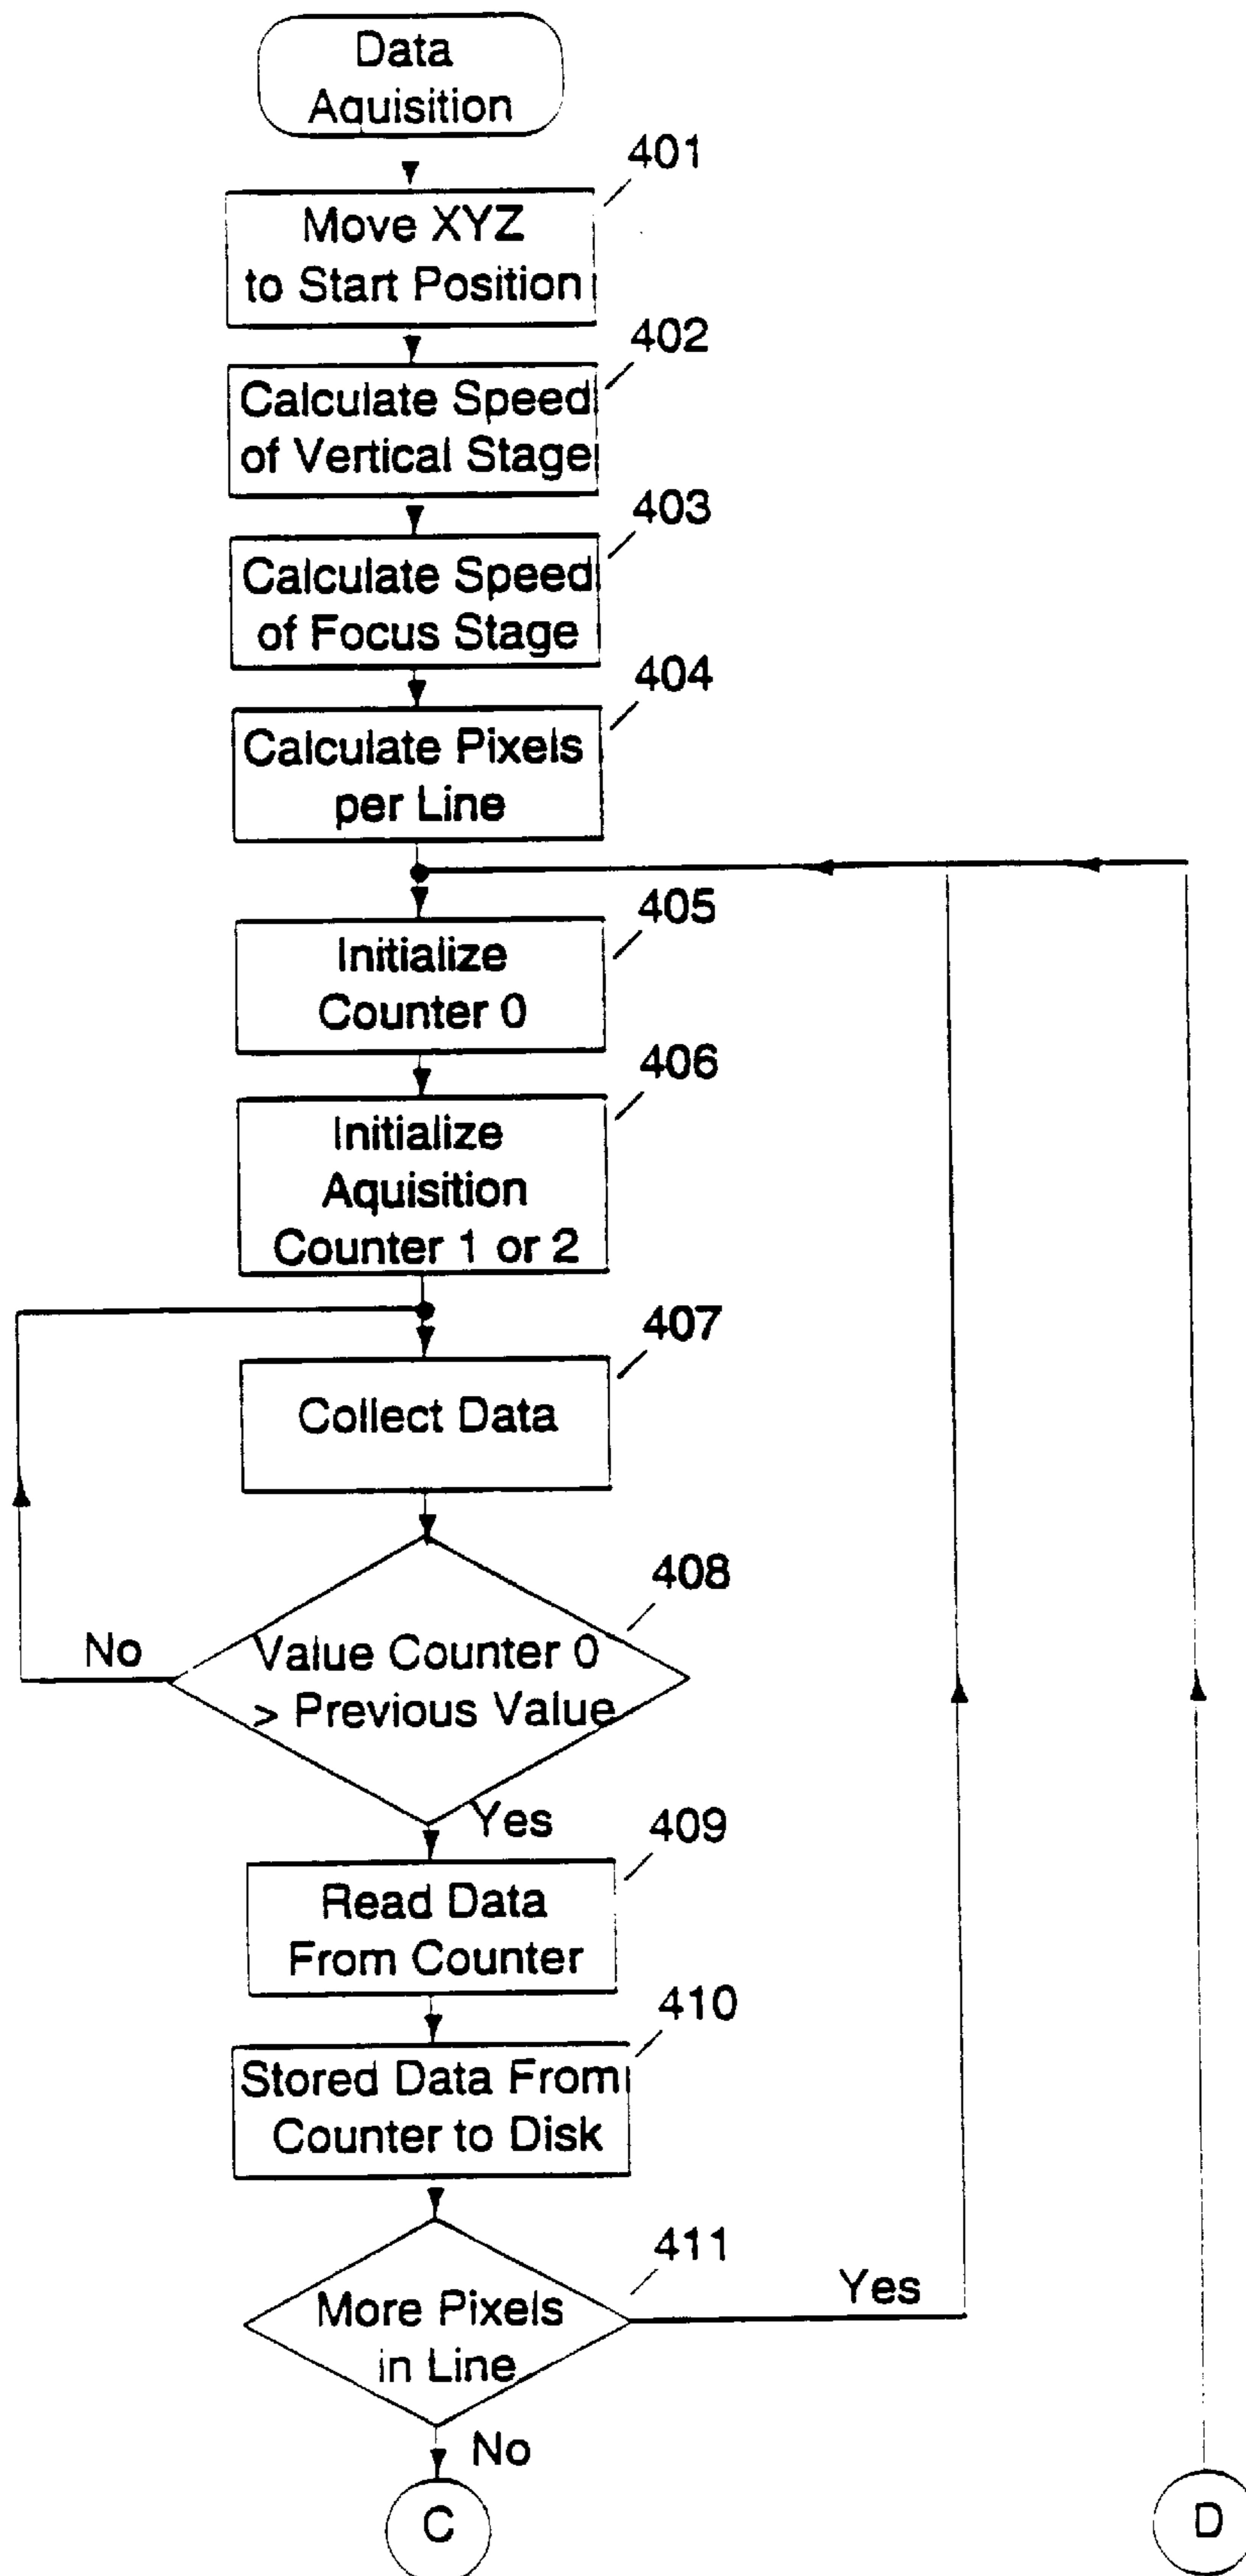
Data Aquisition

401
Move XYZ to Start Position

402
Calculate Speed of Vertical Stage

403
Calculate Speed of Focus Stage

404
Calculate Pixels per Line

405
Initialize Counter 0

406
Initialize Aquisition Counter 1 or 2

407
Collect Data

408
Value Counter 0 > Previous Value

No

Yes

409
Read Data From Counter

410
Stored Data From Counter to Disk

411
More Pixels in Line

Yes

No

C

D